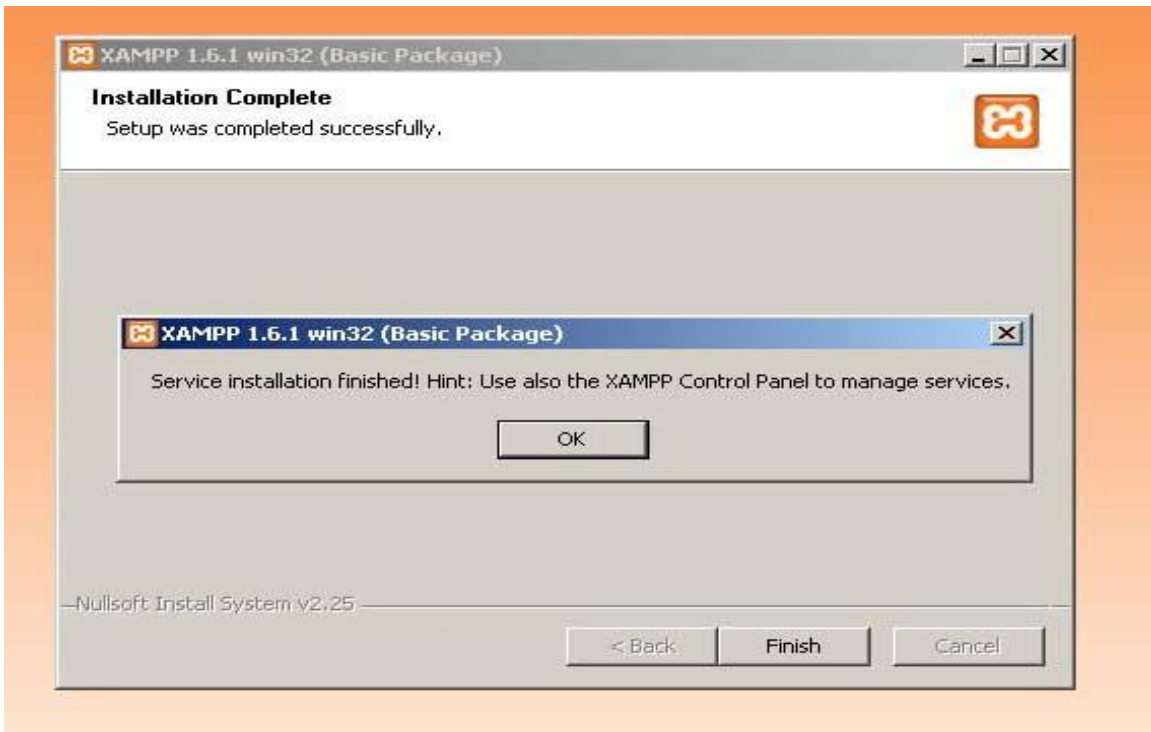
XAMPP 1.6.1 win32 (Basic Package)

Installation Complete
Setup was completed successfully.

XAMPP 1.6.1 win32 (Basic Package)

Service installation finished! Hint: Use also the XAMPP Control Panel to manage services.

OK

Nullsoft Install System v2.25

< Back
Finish
Cancel